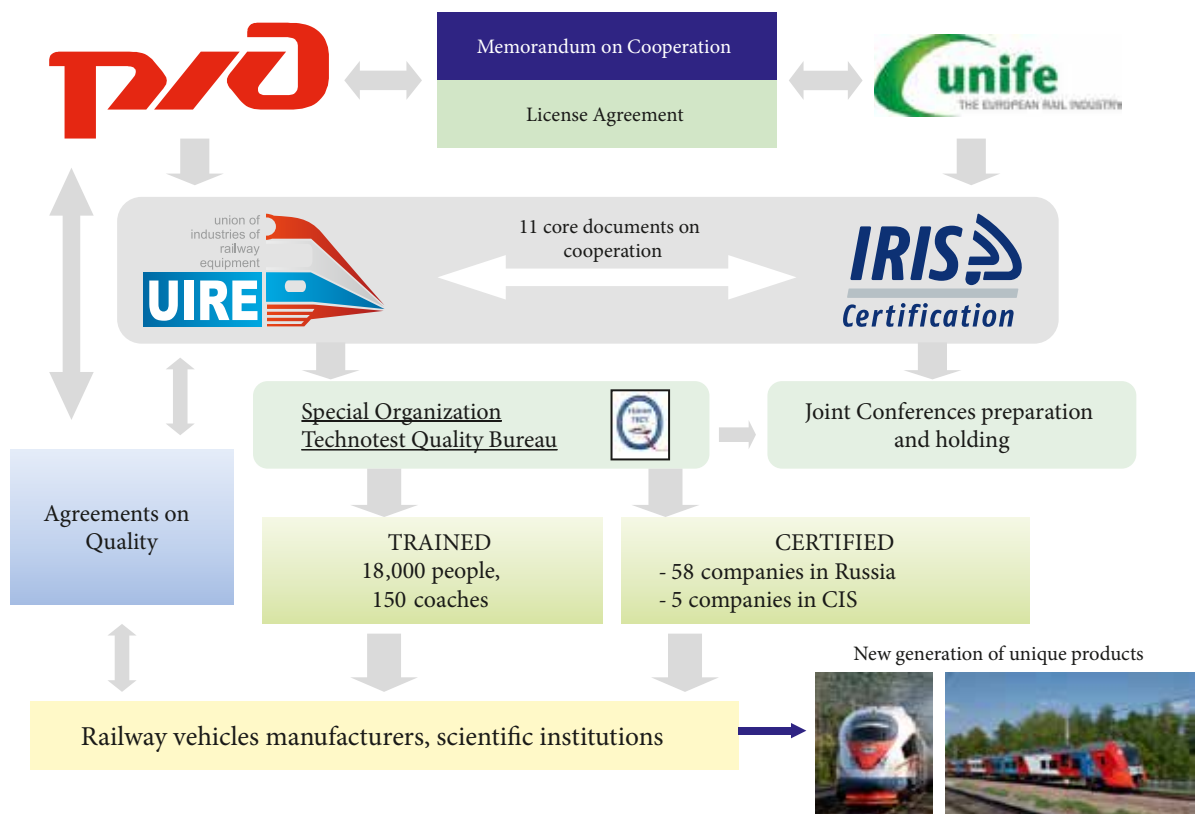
РЖД

Memorandum on Cooperation

License Agreement

unife
THE EUROPEAN RAIL INDUSTRY

union of industries of railway equipment
UIRE

11 core documents on cooperation

IRIS
Certification

Special Organization
Technotest Quality Bureau

Joint Conferences preparation and holding

Agreements on Quality

TRAINED
18,000 people,
150 coaches

CERTIFIED
- 58 companies in Russia
- 5 companies in CIS

New generation of unique products

Railway vehicles manufacturers, scientific institutions